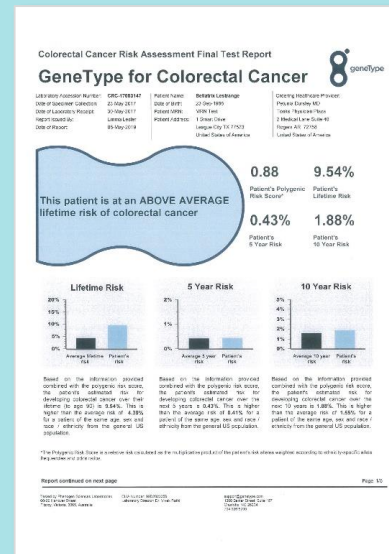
Colorectal Cancer Risk Assessment Final Test Report

GeneType for Colorectal Cancer

geneType

Laboratory Accession Number: CRC-17683147
Date of Specimen Collection: 23 May 2017
Date of Laboratory Receipt: 30 May 2017
Report Issued by: Lianna Leder
Date of Report: 05 May 2019

Patient Name: Bellatrix Lestrange
Date of Birth: 22 Dec 1990
Patient MRN: VRN Test
Patient Address: 1 Street Drive
League City TX 77573
United States of America

Ordering Healthcare Provider:
Pretend Dursley MD
Toms Physician Place
2 Medical Lane Suite 40
Rogers AR 72756
United States of America

This patient is at an ABOVE AVERAGE lifetime risk of colorectal cancer

0.88
Patient's Polygenic Risk Score*

9.54%
Patient's Lifetime Risk

0.43%
Patient's 5 Year Risk

1.88%
Patient's 10 Year Risk

Lifetime Risk
20%
15%
10%
5%
0%
Average lifetime risk
Patient's risk

5 Year Risk
2%
1%
0%
Average 5 year risk
Patient's risk

10 Year Risk
3%
2%
1%
0%
Average 10 year risk
Patient's risk

Based on the information provided combined with the polygenic risk score, the patient's estimated risk for developing colorectal cancer over her lifetime (to age 80) is 9.54%. This is higher than the average risk of 4.38% for a patient of the same age, sex and race / ethnicity from the general US population.

Based on the information provided combined with the polygenic risk score, the patient's estimated risk for developing colorectal cancer over the next 5 years is 0.43%. This is higher than the average risk of 0.41% for a patient of the same age, sex and race / ethnicity from the general US population.

Based on the information provided combined with the polygenic risk score, the patient's estimated risk for developing colorectal cancer over the next 10 years is 1.88%. This is higher than the average risk of 1.68% for a patient of the same age, sex and race / ethnicity from the general US population.

*The Polygenic Risk Score is a relative risk calculated as the multiplicative product of the patient's risk alleles weighted according to effect size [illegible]

Report continued on next page

Page 1/3

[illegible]